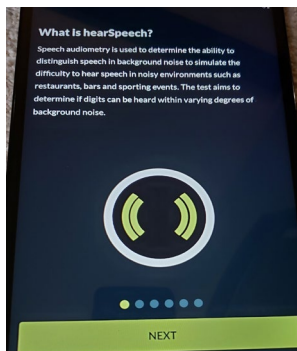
What is hearSpeech?

Speech audiometry is used to determine the ability to distinguish speech in background noise to simulate the difficulty to hear speech in noisy environments such as restaurants, bars and sporting events. The test aims to determine if digits can be heard within varying degrees of background noise.

NEXT